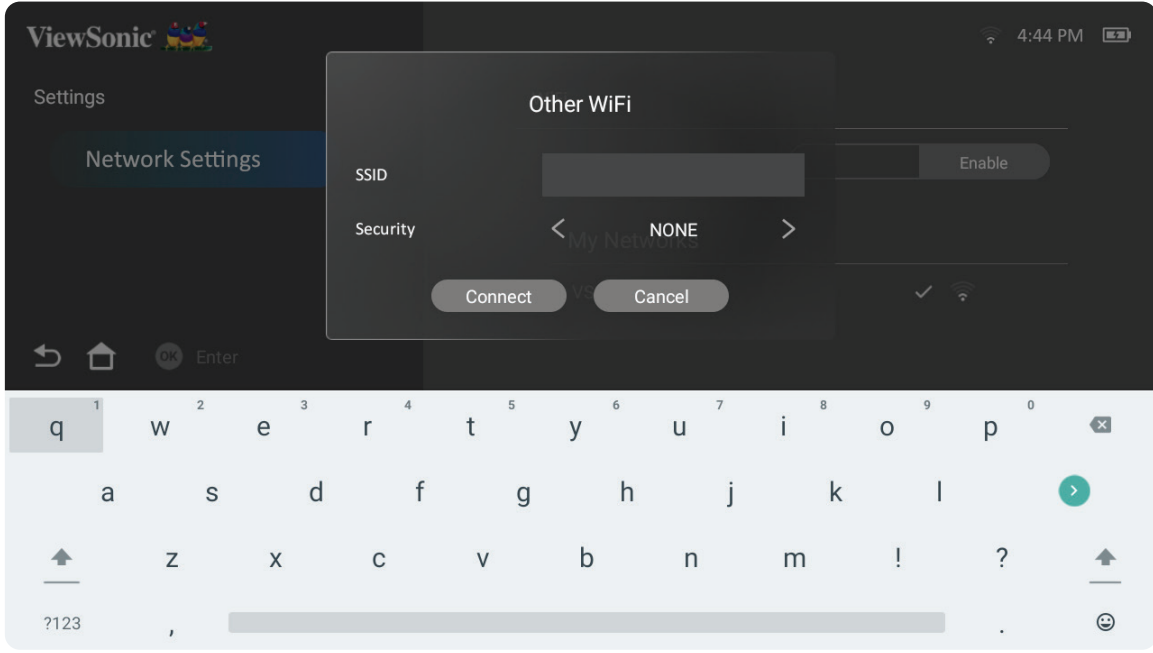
ViewSonic

4:44 PM

Settings

Network Settings

Enable

Other WiFi

SSID

Security

<

NONE

>

My Networks

Connect

VS

Cancel

OK Enter

1 q 2 w 3 e 4 r 5 t 6 y 7 u 8 i 9 o 0 p

a s d f g h j k l

z x c v b n m ! ?

?123 , .